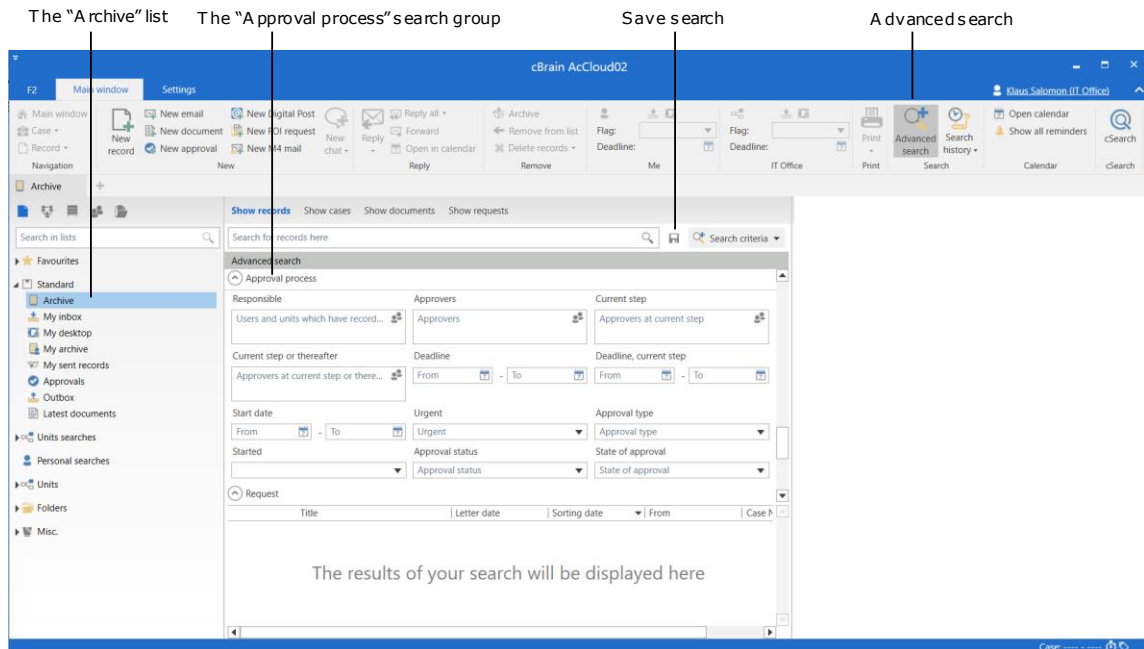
The "Archive" list The "Approval process" search group Save search Advanced search

cBrain AcCloud02

F2 Main window Settings

Klaus Salomon (IT Office)

Main window
Case
Record
Navigation

New record
New email
New document
New approval
New Digital Post
New FOI request
New M4 mail
New chat
New

Reply
Reply all
Forward
Open in calendar
Reply

Archive
Remove from list
Delete records
Remove

Flag:
Deadline:
Me

Flag:
Deadline:
IT Office

Print
Print

Advanced search
Search history
Search

Open calendar
Show all reminders
Calendar

cSearch
cSearch

Archive

Search in lists

Favourites
Standard
Archive
My inbox
My desktop
My archive
My sent records
Approvals
Outbox
Latest documents
Units searches
Personal searches
Units
Folders
Misc.

Show records Show cases Show documents Show requests

Search for records here

Search criteria

Advanced search

Approval process

Responsible
Users and units which have record...
Approvers
Approvers
Current step
Approvers at current step

Current step or thereafter
Approvers at current step or there...
Deadline
From - To
Deadline, current step
From - To

Start date
From - To
Urgent
Urgent
Approval type
Approval type

Started
Approval status
Approval status
State of approval
State of approval

Request

| Title | Letter date | Sorting date | From | Case N |
|---|---|---|---|---|

The results of your search will be displayed here

Case: ---- - ----